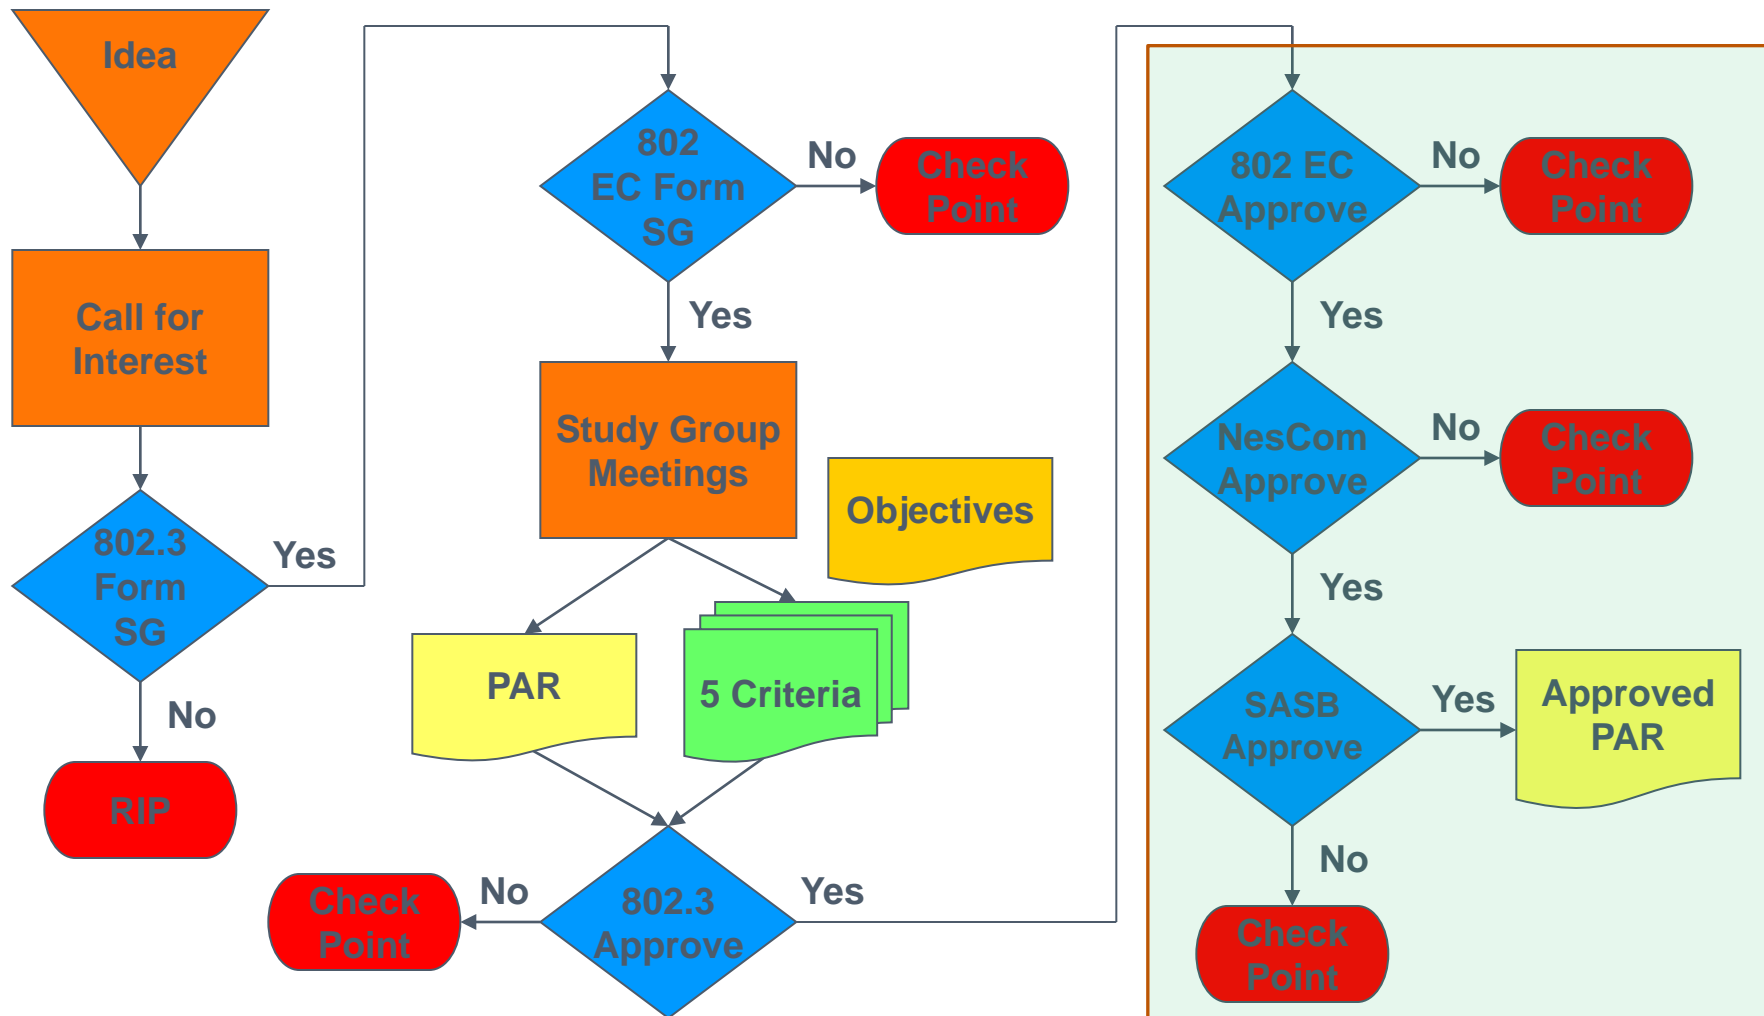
Idea

Call for Interest

802.3 Form SG

Yes

No

RIP

802 EC Form SG

No

Check Point

Yes

Study Group Meetings

Objectives

PAR

5 Criteria

Check Point

No

802.3 Approve

Yes

802 EC Approve

No

Check Point

Yes

NesCom Approve

No

Check Point

Yes

SASB Approve

Yes

Approved PAR

No

Check Point